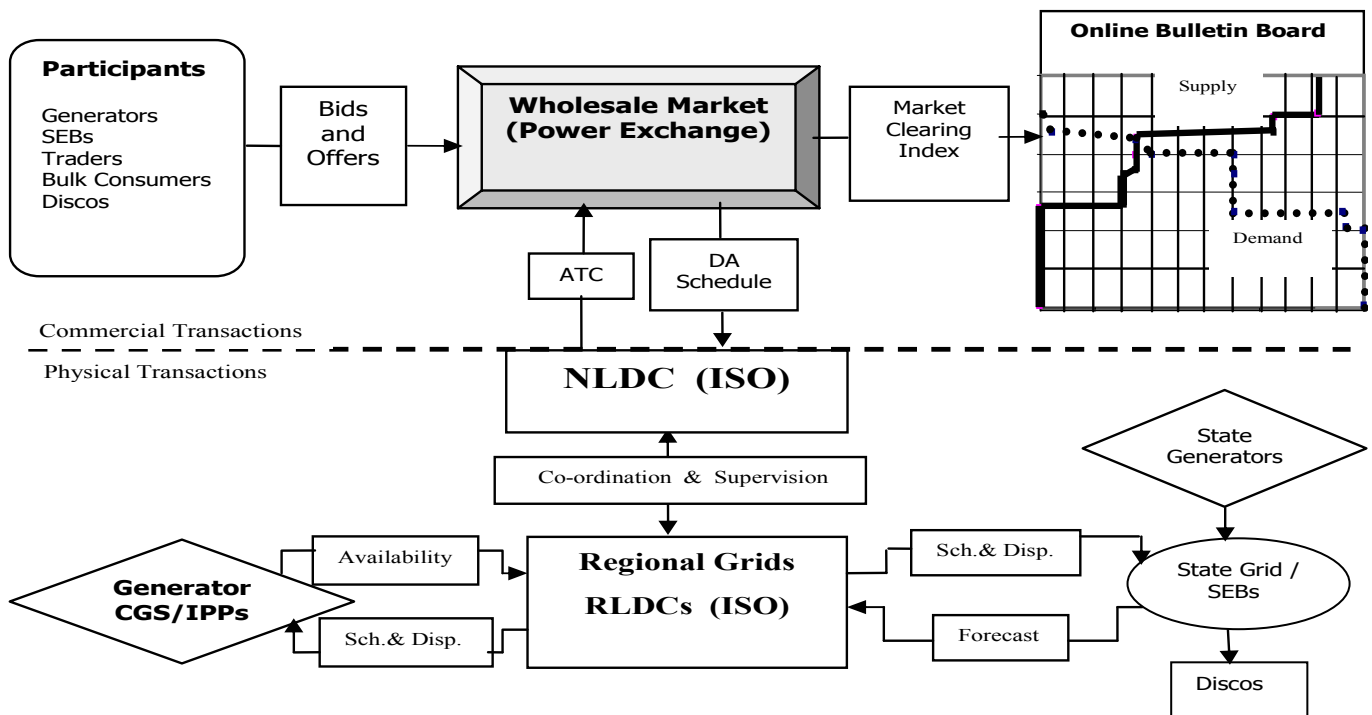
Participants

Generators
SEBs
Traders
Bulk Consumers
Discos

Bids and Offers

Wholesale Market (Power Exchange)

Market Clearing Index

Online Bulletin Board

Supply

Demand

ATC

DA Schedule

Commercial Transactions

Physical Transactions

NLDC (ISO)

Co-ordination & Supervision

State Generators

Availability

Generator CGS/IPPs

Sch.& Disp.

Regional Grids RLDCs (ISO)

Sch.& Disp.

Forecast

State Grid / SEBs

Discos